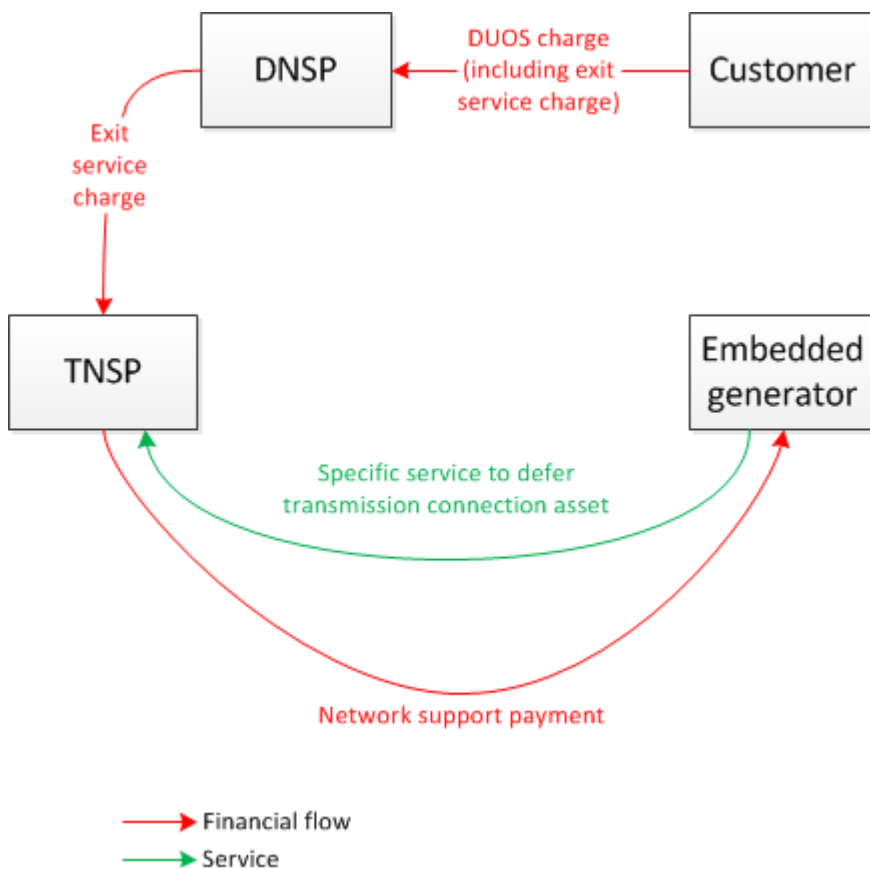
DNSP

DUOS charge (including exit service charge)

Customer

Exit service charge

TNSP

Embedded generator

Specific service to defer transmission connection asset

Network support payment

Financial flow

Service